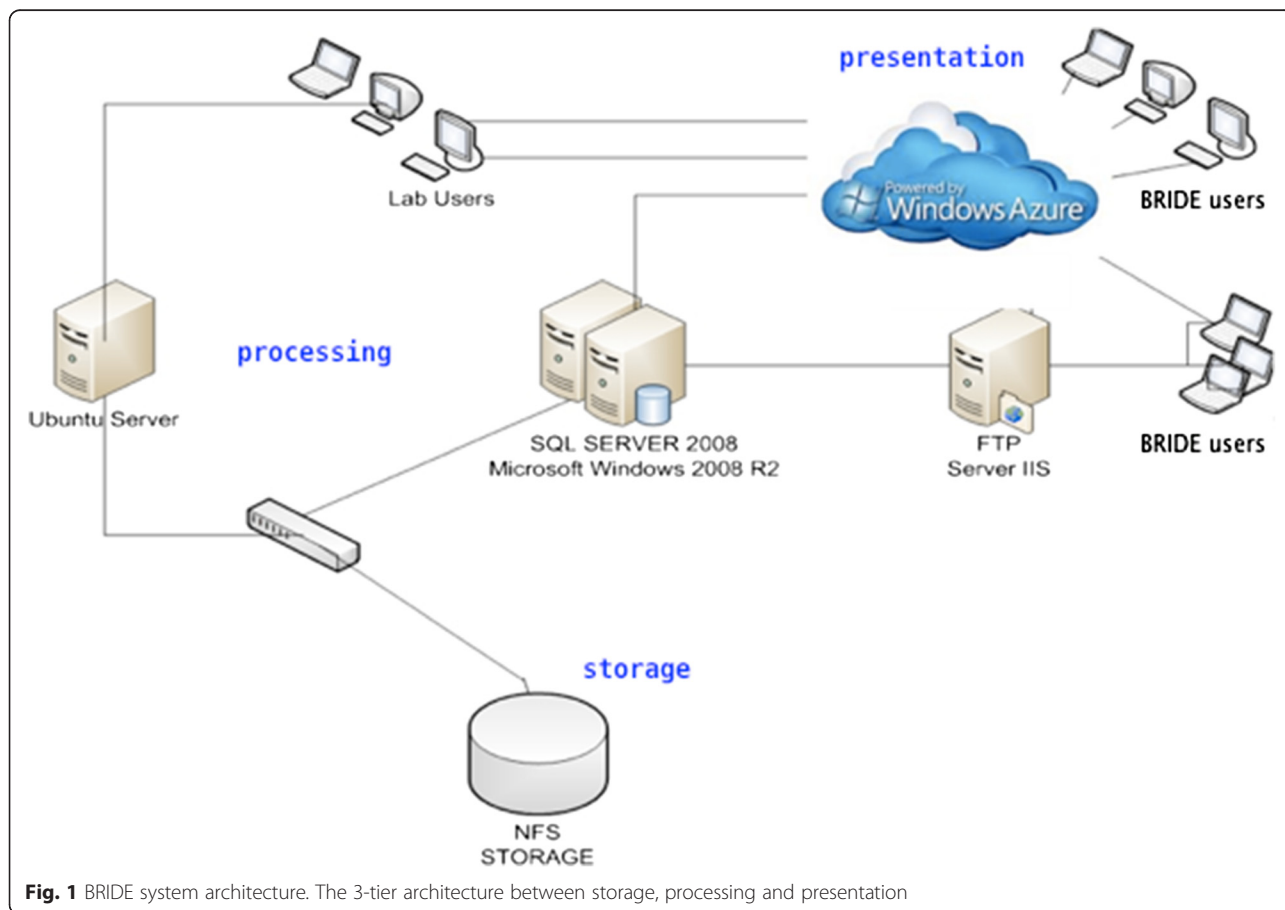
presentation

Lab Users

Powered by Windows Azure

BRIDE users

Ubuntu Server

processing

SQL SERVER 2008
Microsoft Windows 2008 R2

FTP
Server IIS

BRIDE users

storage

NFS
STORAGE

**Fig. 1** BRIDE system architecture. The 3-tier architecture between storage, processing and presentation